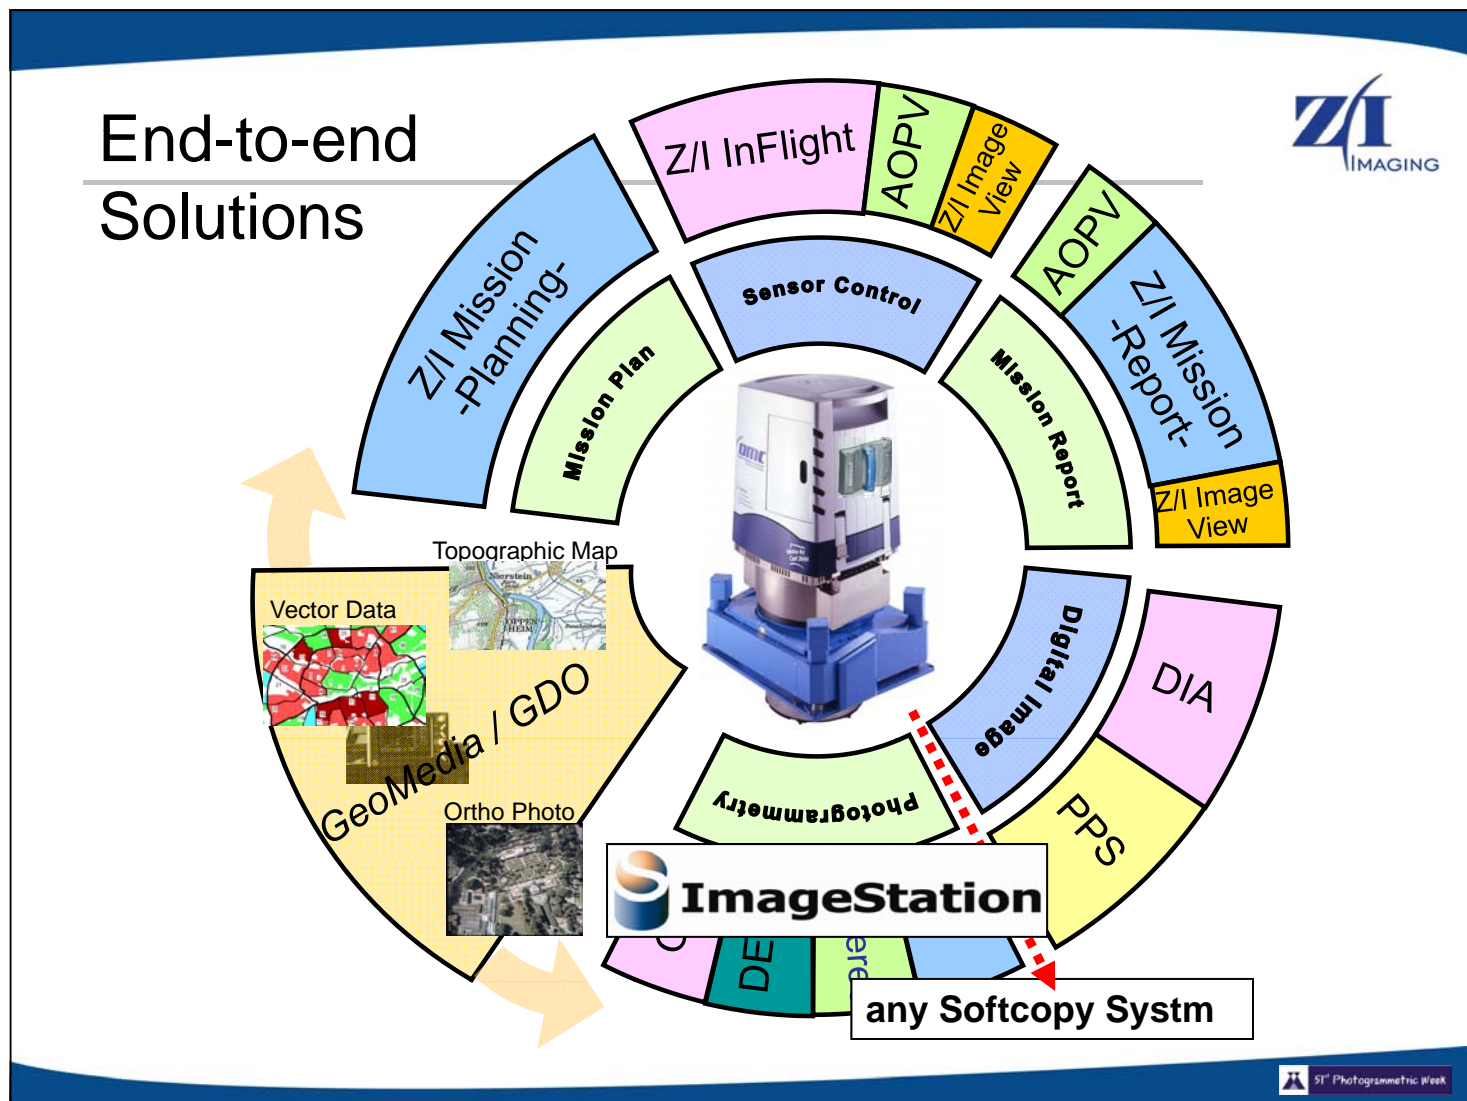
End-to-end Solutions

Z/I IMAGING

Z/I Mission -Planning-

Z/I InFlight

AOPV

Z/I Image View

AOPV

Z/I Mission -Report-

Z/I Image View

Mission Plan

Sensor Control

Mission Report

Digital Image

DIA

PPS

Photogrammetry

Topographic Map

Vector Data

GeoMedia / GDO

Ortho Photo

ImageStation

DE

ere

any Softcopy Systm

51st Photogrammetric Week